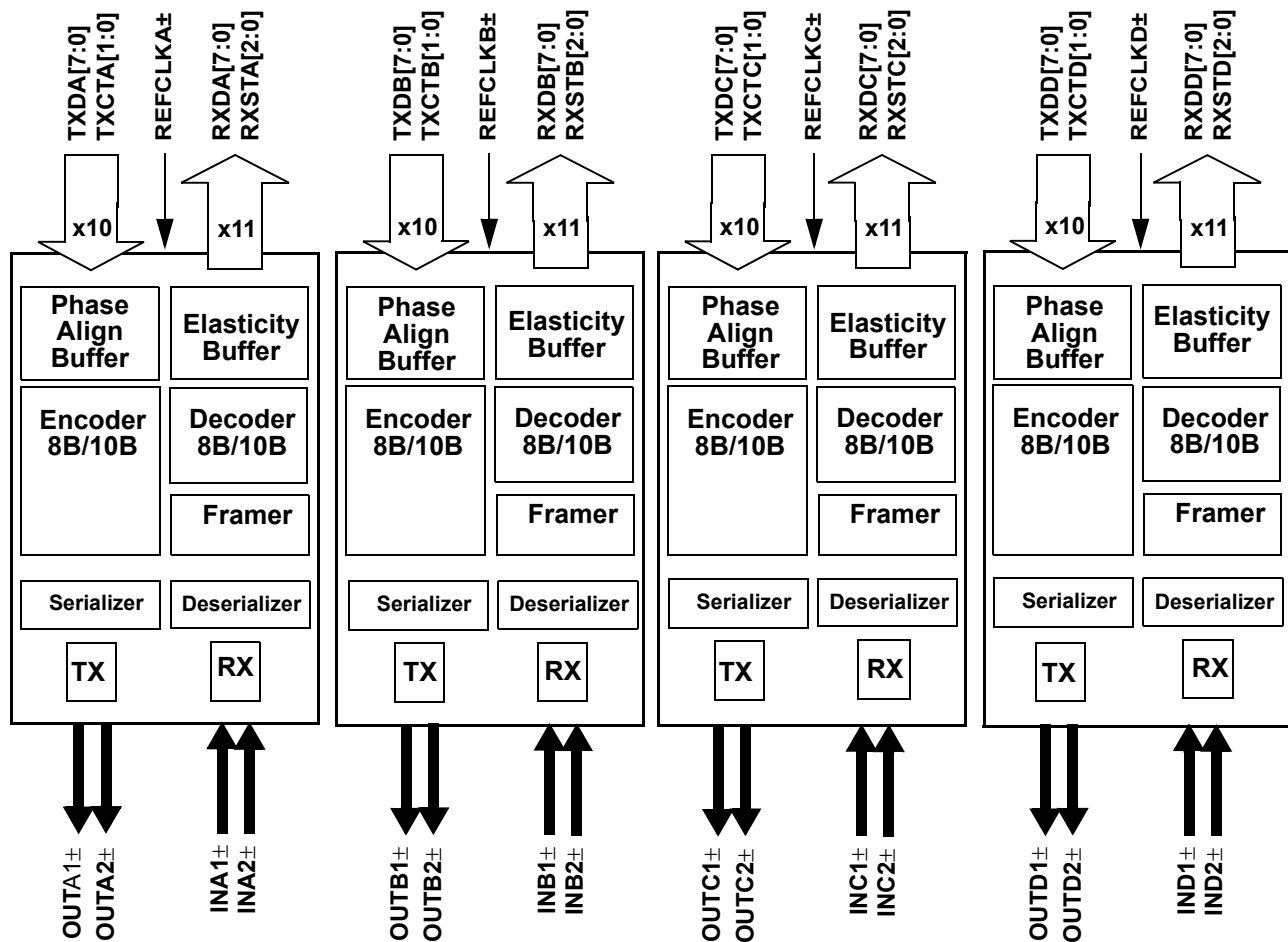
TXDA[7:0]
TXCTA[1:0]
REFCLKA±
RXDA[7:0]
RXSTA[2:0]
x10
x11
Phase Align Buffer
Elasticity Buffer
Encoder 8B/10B
Decoder 8B/10B
Framer
Serializer
Deserializer
TX
RX
OUTA1±
OUTA2±
INA1±
INA2±

TXDB[7:0]
TXCTB[1:0]
REFCLKB±
RXDB[7:0]
RXSTB[2:0]
x10
x11
Phase Align Buffer
Elasticity Buffer
Encoder 8B/10B
Decoder 8B/10B
Framer
Serializer
Deserializer
TX
RX
OUTB1±
OUTB2±
INB1±
INB2±

TXDC[7:0]
TXCTC[1:0]
REFCLKC±
RXDC[7:0]
RXSTC[2:0]
x10
x11
Phase Align Buffer
Elasticity Buffer
Encoder 8B/10B
Decoder 8B/10B
Framer
Serializer
Deserializer
TX
RX
OUTC1±
OUTC2±
INC1±
INC2±

TXDD[7:0]
TXCTD[1:0]
REFCLKD±
RXDD[7:0]
RXSTD[2:0]
x10
x11
Phase Align Buffer
Elasticity Buffer
Encoder 8B/10B
Decoder 8B/10B
Framer
Serializer
Deserializer
TX
RX
OUTD1±
OUTD2±
IND1±
IND2±